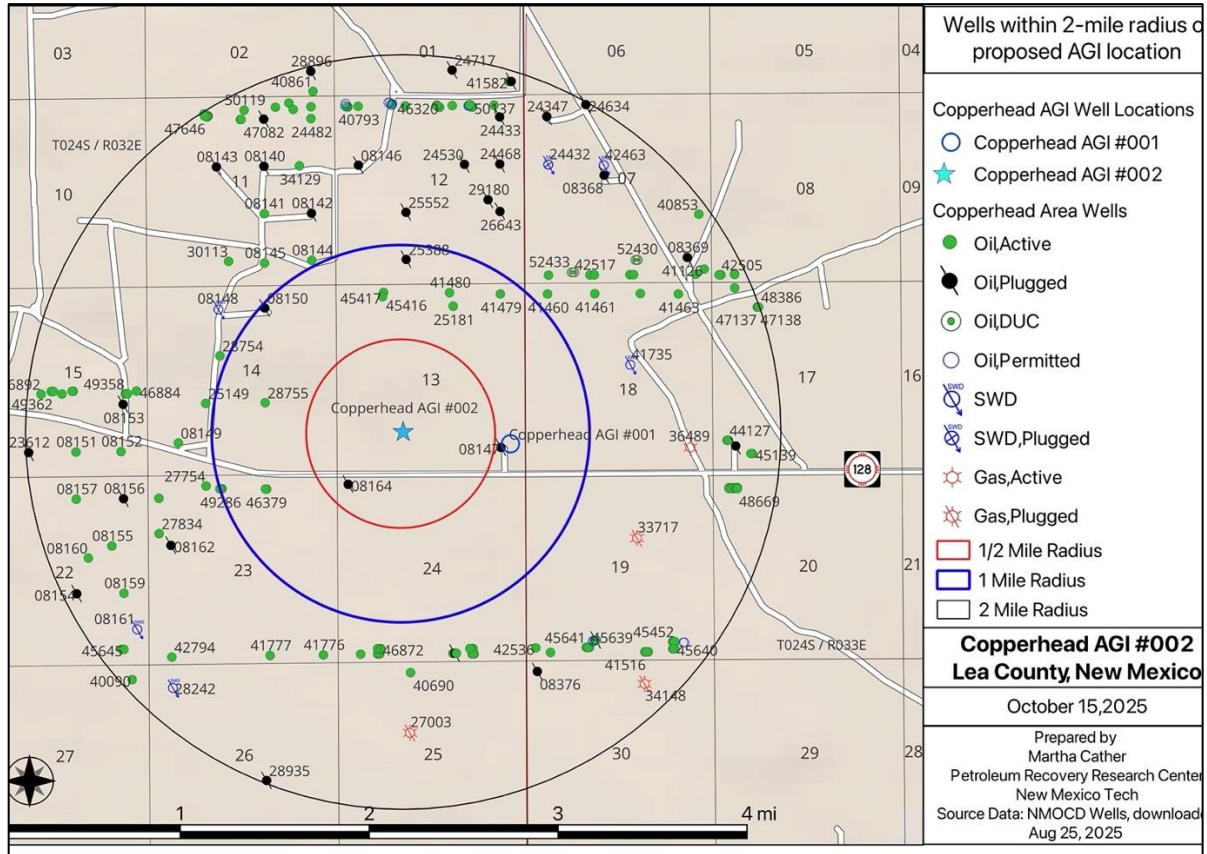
Wells within 2-mile radius o
proposed AGI location

Copperhead AGI Well Locations
Copperhead AGI #001
Copperhead AGI #002
Copperhead Area Wells
Oil,Active
Oil,Plugged
Oil,DUC
Oil,Permitted
SWD
SWD,Plugged
Gas,Active
Gas,Plugged
1/2 Mile Radius
1 Mile Radius
2 Mile Radius

Copperhead AGI #002
Lea County, New Mexico

October 15,2025

Prepared by
Martha Cather
Petroleum Recovery Research Center
New Mexico Tech
Source Data: NMOCD Wells, downloade
Aug 25, 2025

03 02 01 06 05 04
T024S / R032E
10 11 12 07 08 09
15 14 13 18 17 16
22 23 24 19 20 21
27 26 25 30 29 28
T024S / R033E
128

28896 40861 24717 41582 50119 47646 47082 24482 40793 46320 50137 24433 24347 24634
08143 08140 34129 08146 24530 24468 24432 42463 08368 29180 26643 08141 08142 25552 40853
30113 08145 08144 25388 52433 42517 52430 08369 41126 42505
08148 08150 45417 45416 41480 25181 41479 41460 41461 41463 47137 47138 48386
28754 41735
6892 49358 46884 49362 25149 28755 08153
Copperhead AGI #002
Copperhead AGI #001
23612 08151 08152 08149 08147 36489 44127 45139
27754 08157 08156 49286 46379 08164 48669
27834 08155 08162 33717 08160 08159 08154
08161 45645 42794 41777 41776 46872 42536 45641 45639 45452 45640 41516
40090 28242 40690 08376 34148
27003
28935

1 2 3 4 mi